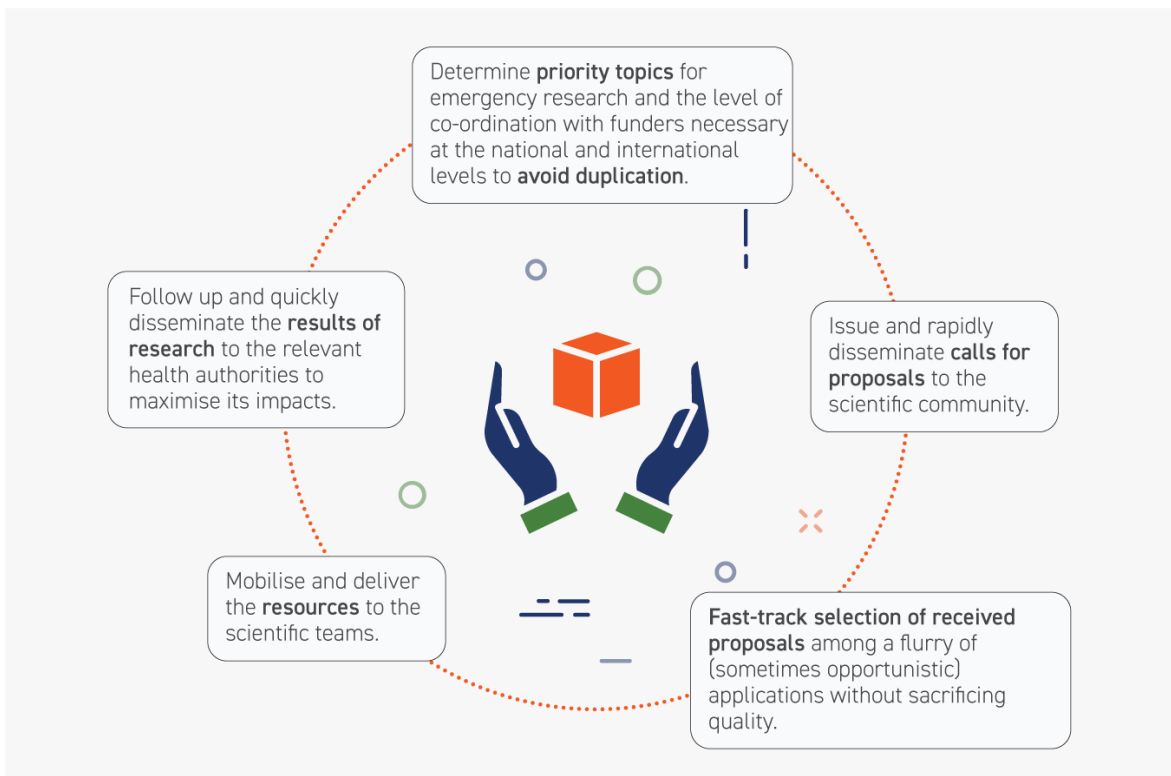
Determine priority topics for emergency research and the level of co-ordination with funders necessary at the national and international levels to avoid duplication.

Issue and rapidly disseminate calls for proposals to the scientific community.

Fast-track selection of received proposals among a flurry of (sometimes opportunistic) applications without sacrificing quality.

Mobilise and deliver the resources to the scientific teams.

Follow up and quickly disseminate the results of research to the relevant health authorities to maximise its impacts.